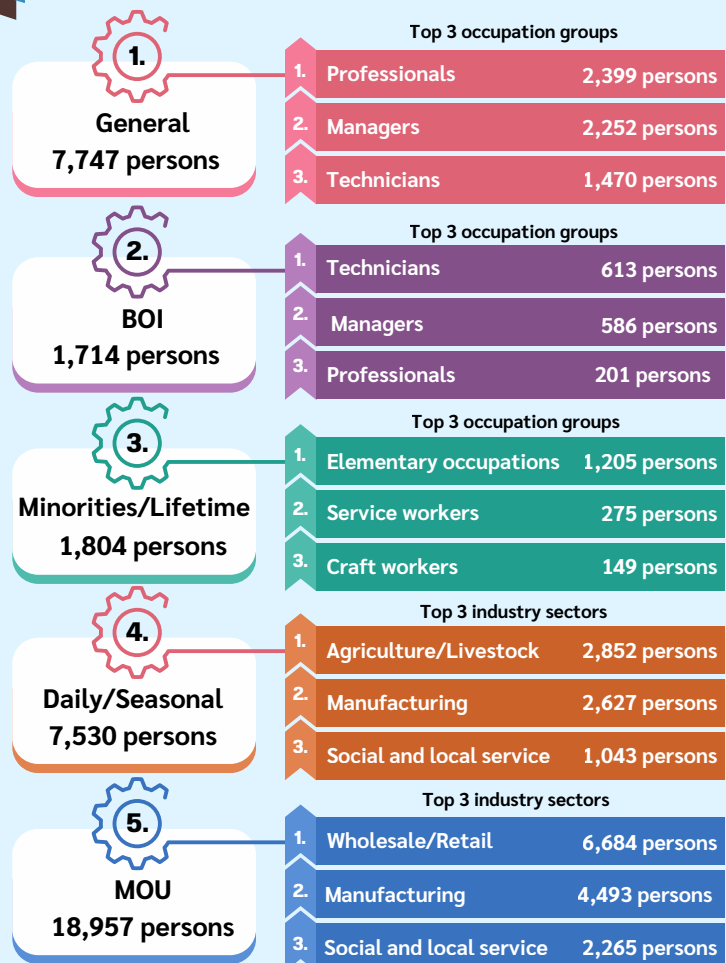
1.

General
7,747 persons

Top 3 occupation groups

1. Professionals 2,399 persons
2. Managers 2,252 persons
3. Technicians 1,470 persons

2.

BOI
1,714 persons

Top 3 occupation groups

1. Technicians 613 persons
2. Managers 586 persons
3. Professionals 201 persons

3.

Minorities/Lifetime
1,804 persons

Top 3 occupation groups

1. Elementary occupations 1,205 persons
2. Service workers 275 persons
3. Craft workers 149 persons

4.

Daily/Seasonal
7,530 persons

Top 3 industry sectors

1. Agriculture/Livestock 2,852 persons
2. Manufacturing 2,627 persons
3. Social and local service 1,043 persons

5.

MOU
18,957 persons

Top 3 industry sectors

1. Wholesale/Retail 6,684 persons
2. Manufacturing 4,493 persons
3. Social and local service 2,265 persons